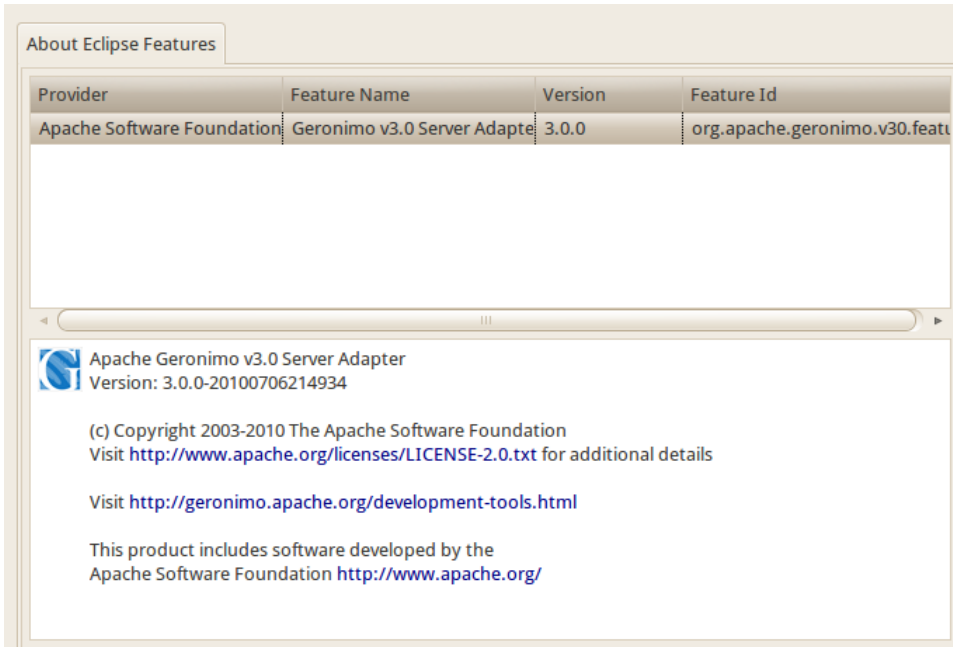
About Eclipse Features

| Provider | Feature Name | Version | Feature Id |
|---|---|---|---|
| Apache Software Foundation | Geronimo v3.0 Server Adapte | 3.0.0 | org.apache.geronimo.v30.featu |

Apache Geronimo v3.0 Server Adapter
Version: 3.0.0-20100706214934

(c) Copyright 2003-2010 The Apache Software Foundation
Visit http://www.apache.org/licenses/LICENSE-2.0.txt for additional details

Visit http://geronimo.apache.org/development-tools.html

This product includes software developed by the
Apache Software Foundation http://www.apache.org/